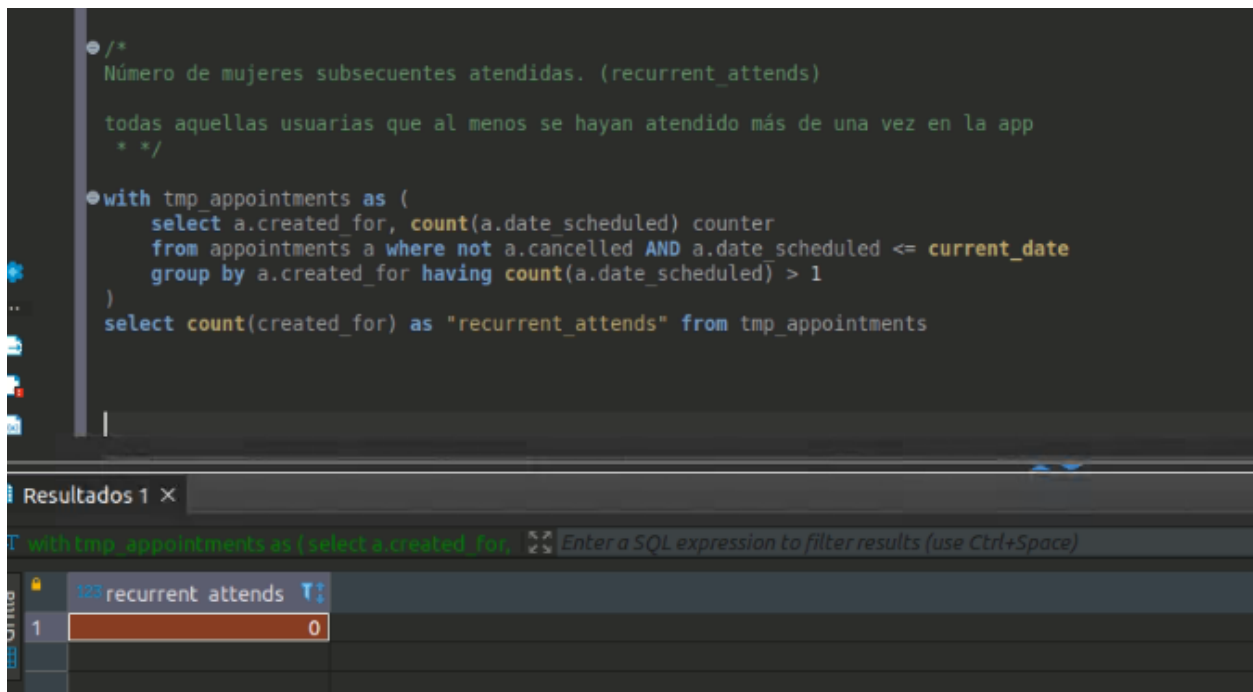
/*
Número de mujeres subsecuentes atendidas. (recurrent_attends)

todas aquellas usuarias que al menos se hayan atendido más de una vez en la app
* */

with tmp_appointments as (
    select a.created_for, count(a.date_scheduled) counter
    from appointments a where not a.cancelled AND a.date_scheduled <= current_date
    group by a.created_for having count(a.date_scheduled) > 1
)
select count(created_for) as "recurrent_attends" from tmp_appointments

Resultados 1 ×

with tmp_appointments as ( select a.created_for, | Enter a SQL expression to filter results (use Ctrl+Space)

| | 123 recurrent_attends |
|---|---|
| 1 | 0 |